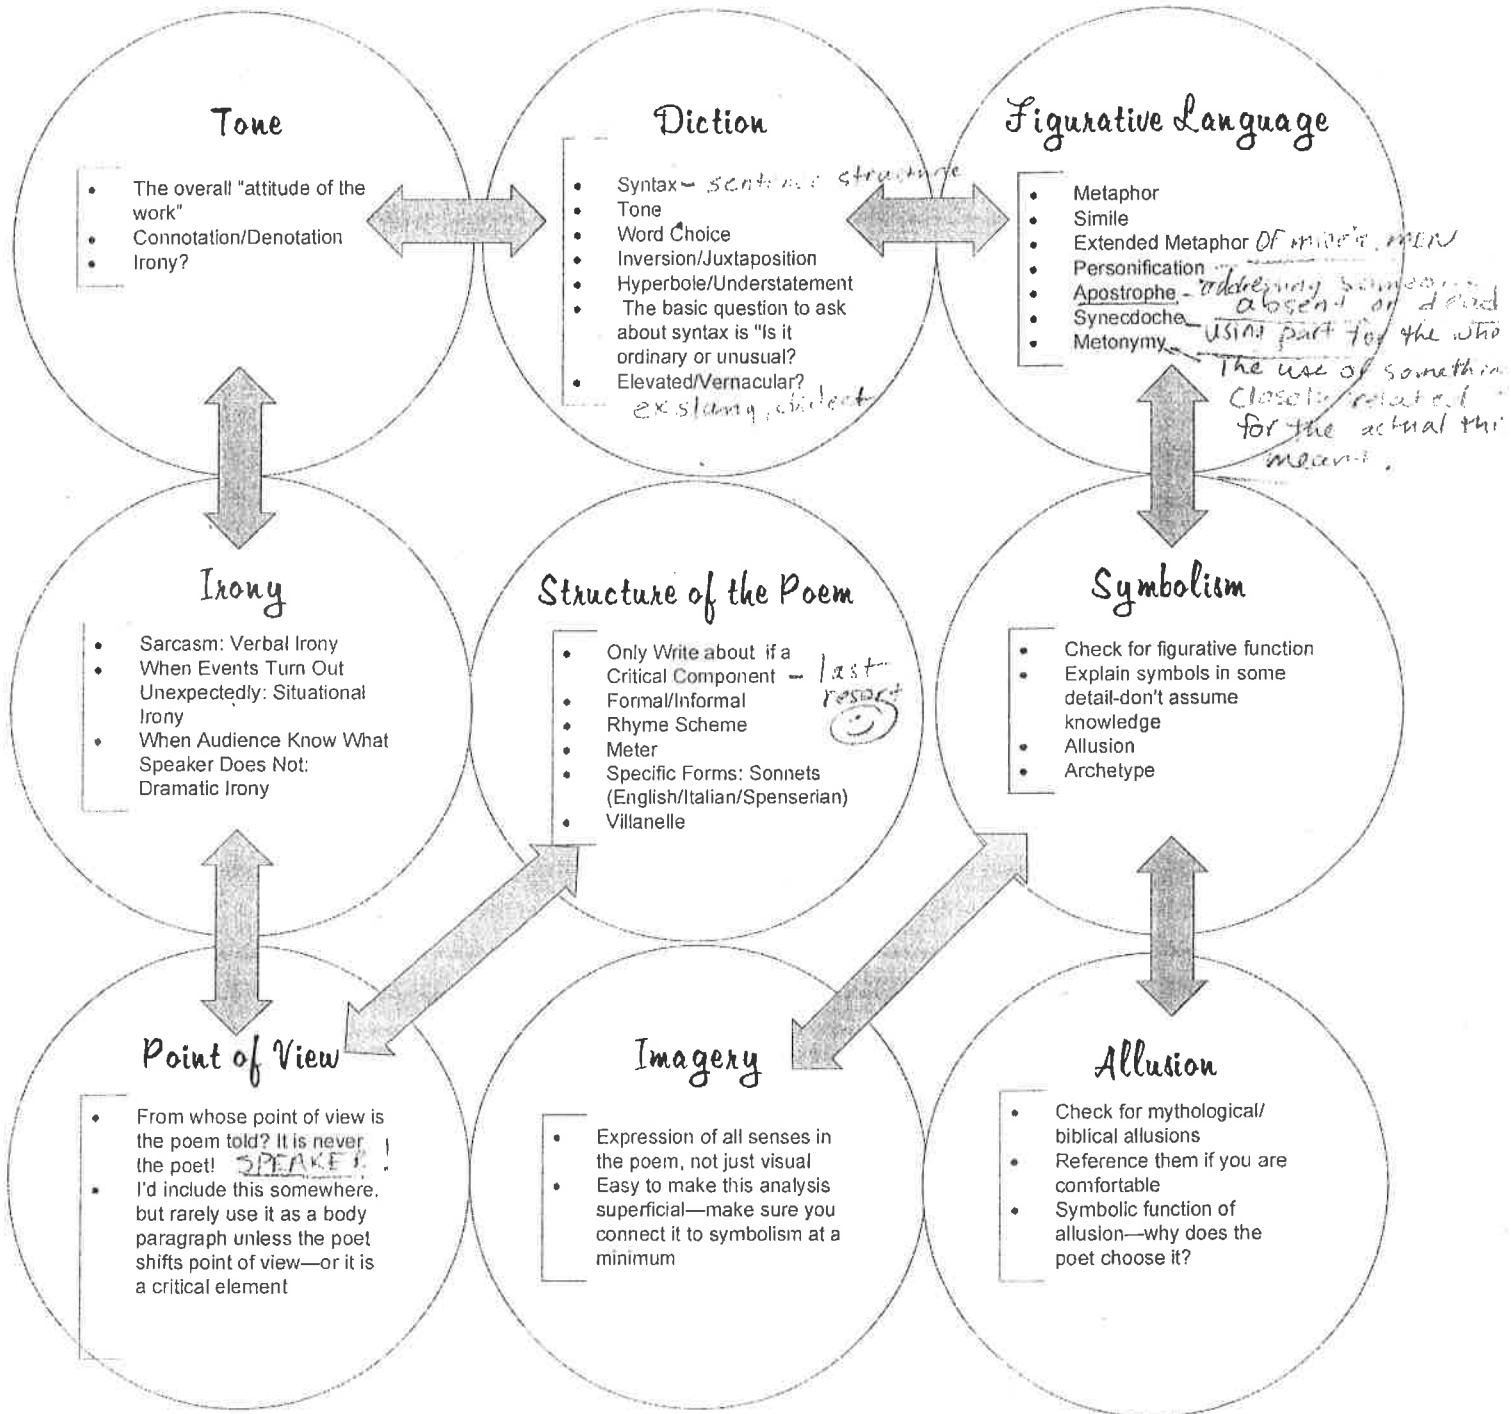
Tone

- The overall "attitude of the work"
- Connotation/Denotation
- Irony?

Diction

- Syntax – sentence structure
- Tone
- Word Choice
- Inversion/Juxtaposition
- Hyperbole/Understatement
- The basic question to ask about syntax is "Is it ordinary or unusual?
- Elevated/Vernacular?

ex slang, dialect

Figurative Language

- Metaphor
- Simile
- Extended Metaphor of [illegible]
- Personification
- Apostrophe – addressing someone absent or dead
- Synecdoche – using part for the who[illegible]
- Metonymy – The use of somethin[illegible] closely related for the actual thi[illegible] meant.

Irony

- Sarcasm: Verbal Irony
- When Events Turn Out Unexpectedly: Situational Irony
- When Audience Know What Speaker Does Not: Dramatic Irony

Structure of the Poem

- Only Write about if a Critical Component – last resort
- Formal/Informal
- Rhyme Scheme
- Meter
- Specific Forms: Sonnets (English/Italian/Spenserian)
- Villanelle

Symbolism

- Check for figurative function
- Explain symbols in some detail-don't assume knowledge
- Allusion
- Archetype

Point of View

- From whose point of view is the poem told? It is never the poet! SPEAKER!
- I'd include this somewhere, but rarely use it as a body paragraph unless the poet shifts point of view—or it is a critical element

Imagery

- Expression of all senses in the poem, not just visual
- Easy to make this analysis superficial—make sure you connect it to symbolism at a minimum

Allusion

- Check for mythological/ biblical allusions
- Reference them if you are comfortable
- Symbolic function of allusion—why does the poet choose it?